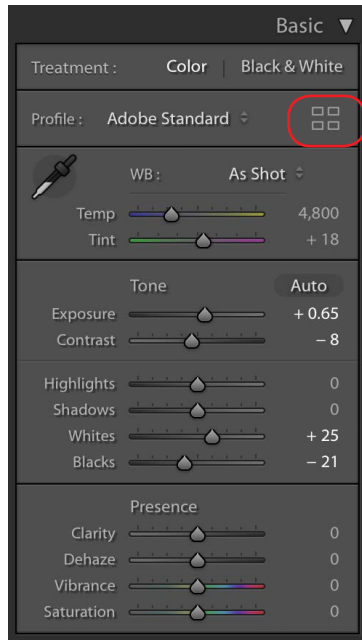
Basic ▼

Treatment : Color | Black & White

Profile : Adobe Standard

WB : As Shot

Temp 4,800
Tint + 18

Tone Auto

Exposure + 0.65
Contrast – 8

Highlights 0
Shadows 0
Whites + 25
Blacks – 21

Presence

Clarity 0
Dehaze 0
Vibrance 0
Saturation 0